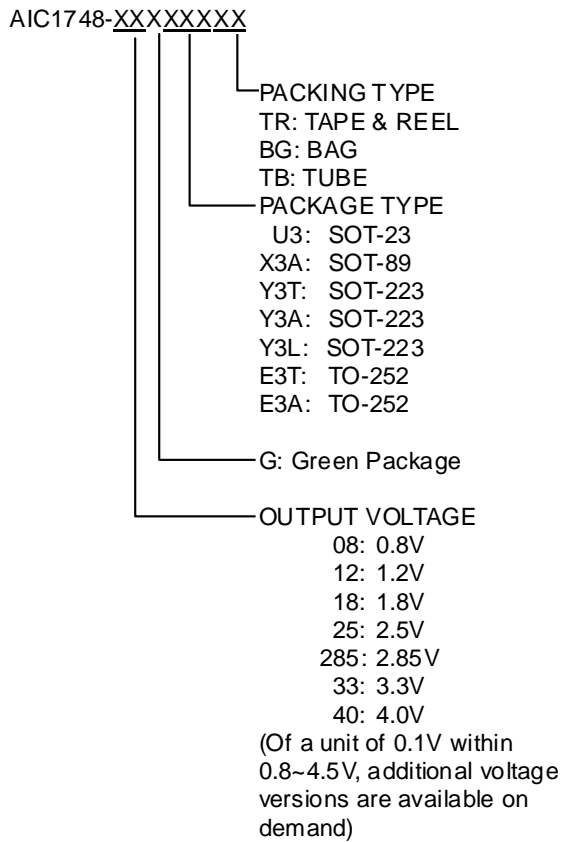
AIC1748-XXXXXXXX

PACKING TYPE
TR: TAPE & REEL
BG: BAG
TB: TUBE

PACKAGE TYPE
U3: SOT-23
X3A: SOT-89
Y3T: SOT-223
Y3A: SOT-223
Y3L: SOT-223
E3T: TO-252
E3A: TO-252

G: Green Package

OUTPUT VOLTAGE
08: 0.8V
12: 1.2V
18: 1.8V
25: 2.5V
285: 2.85V
33: 3.3V
40: 4.0V
(Of a unit of 0.1V within 0.8~4.5V, additional voltage versions are available on demand)